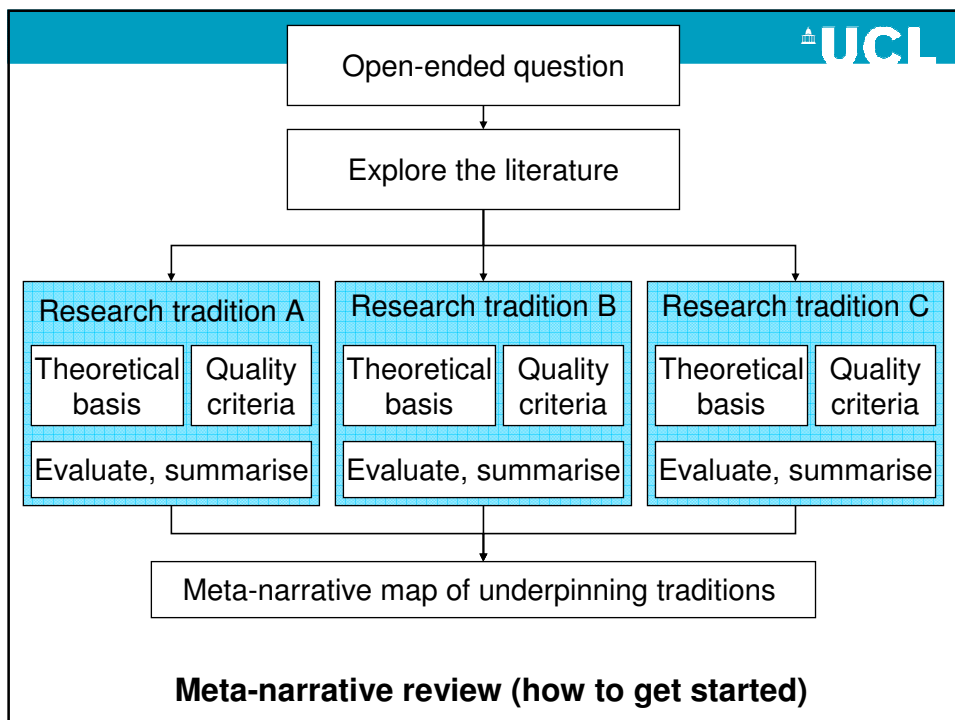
UCL

Open-ended question

Explore the literature

Research tradition A

Theoretical basis

Quality criteria

Evaluate, summarise

Research tradition B

Theoretical basis

Quality criteria

Evaluate, summarise

Research tradition C

Theoretical basis

Quality criteria

Evaluate, summarise

Meta-narrative map of underpinning traditions

Meta-narrative review (how to get started)